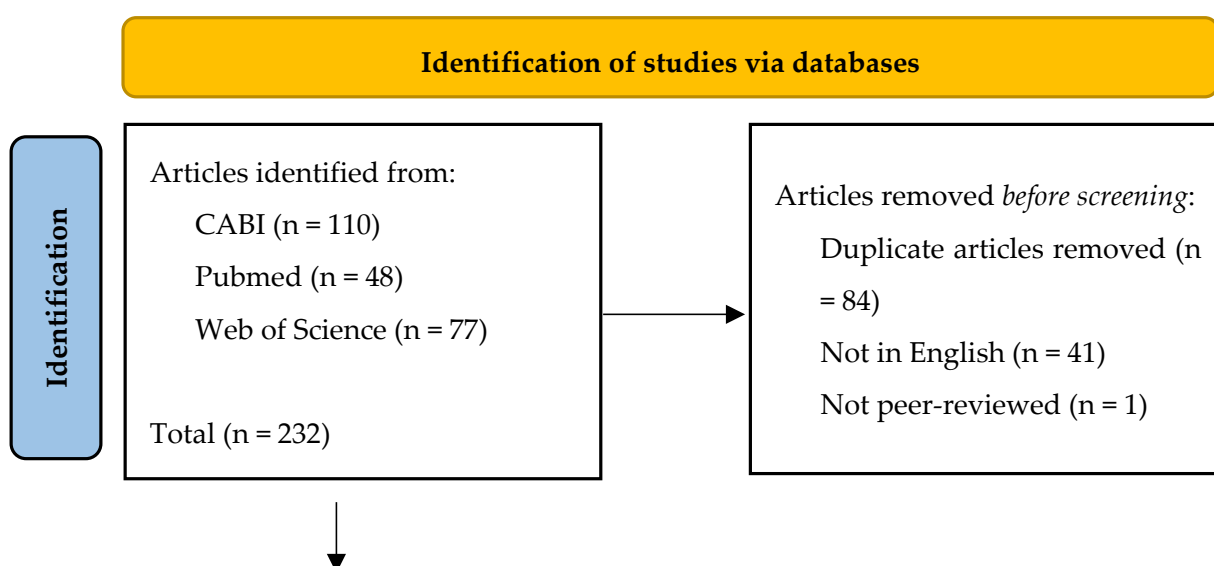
Identification of studies via databases

Identification

Articles identified from:
CABI (n = 110)
Pubmed (n = 48)
Web of Science (n = 77)

Total (n = 232)

Articles removed *before screening*:
Duplicate articles removed (n = 84)
Not in English (n = 41)
Not peer-reviewed (n = 1)